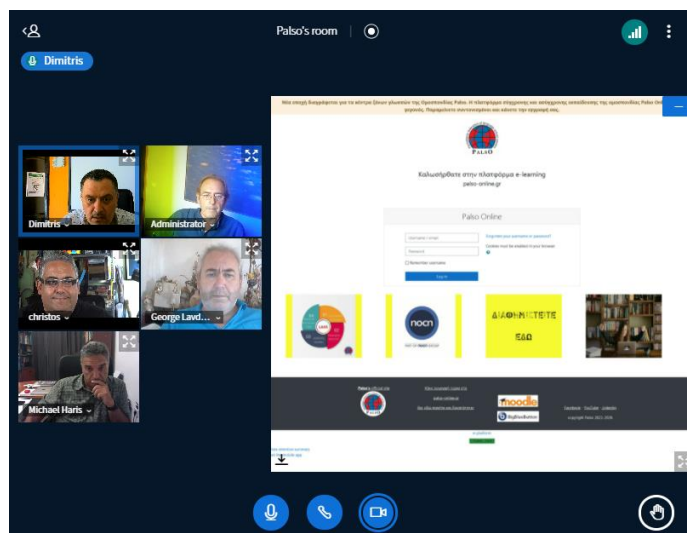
Palso's room

Dimitris

Dimitris

Administrator

christos

George Lavd...

Michael Haris

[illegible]

PALSO

Καλωσορίσατε στην πλατφόρμα e-learning
palso-online.gr

Palso Online

Username / email

Password

Remember username

Log in

Forgotten your username or password?

Cookies must be enabled in your browser

nocn

ΔΙΑΦΗΜΙΣΤΕΙΤΕ ΕΔΩ

moodle

BigBlueButton

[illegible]